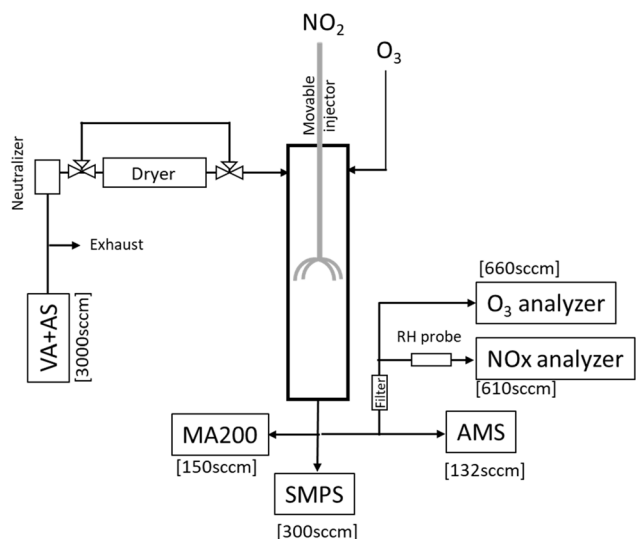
$NO_2$

$O_3$

Movable injector

Neutralizer

Dryer

Exhaust

VA+AS

[3000sccm]

[660sccm]

$O_3$ analyzer

RH probe

NOx analyzer

[610sccm]

Filter

MA200

[150sccm]

AMS

[132sccm]

SMPS

[300sccm]